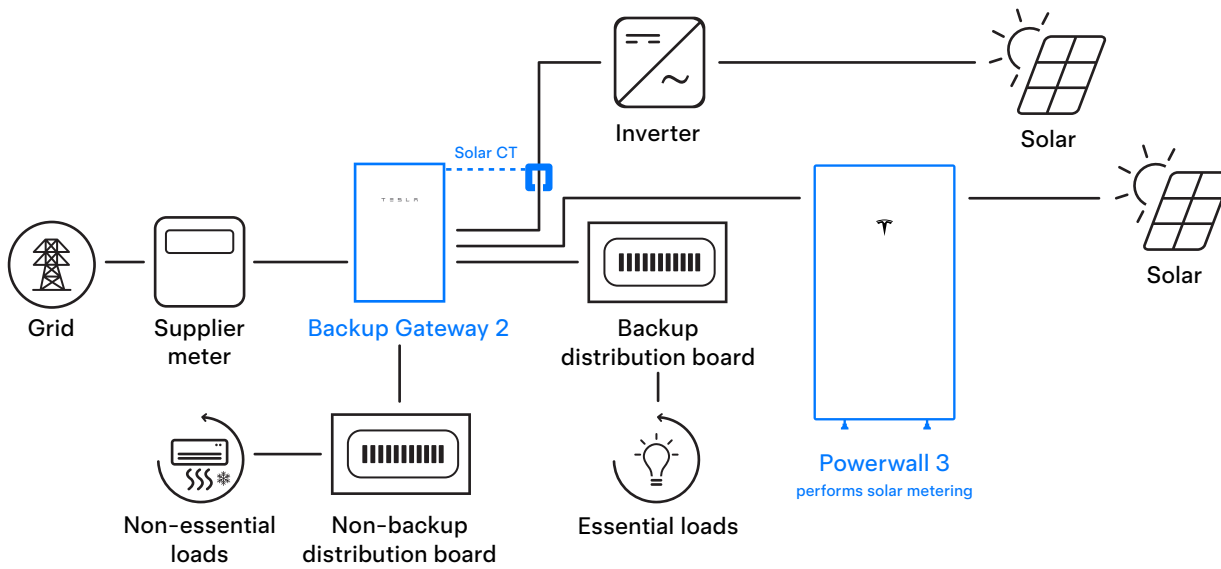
Inverter

Solar

Solar CT

TESLA

Solar

Grid

Supplier meter

Backup Gateway 2

Backup distribution board

Powerwall 3
performs solar metering

Non-essential loads

Non-backup distribution board

Essential loads